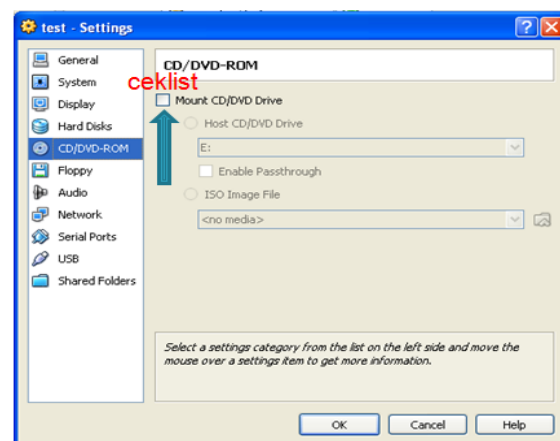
test - Settings

?

General
System
Display
Hard Disks
CD/DVD-ROM
Floppy
Audio
Network
Serial Ports
USB
Shared Folders

CD/DVD-ROM

ceklist

Mount CD/DVD Drive

Host CD/DVD Drive

E:

Enable Passthrough

ISO Image File

<no media>

Select a settings category from the list on the left side and move the mouse over a settings item to get more information.

OK
Cancel
Help